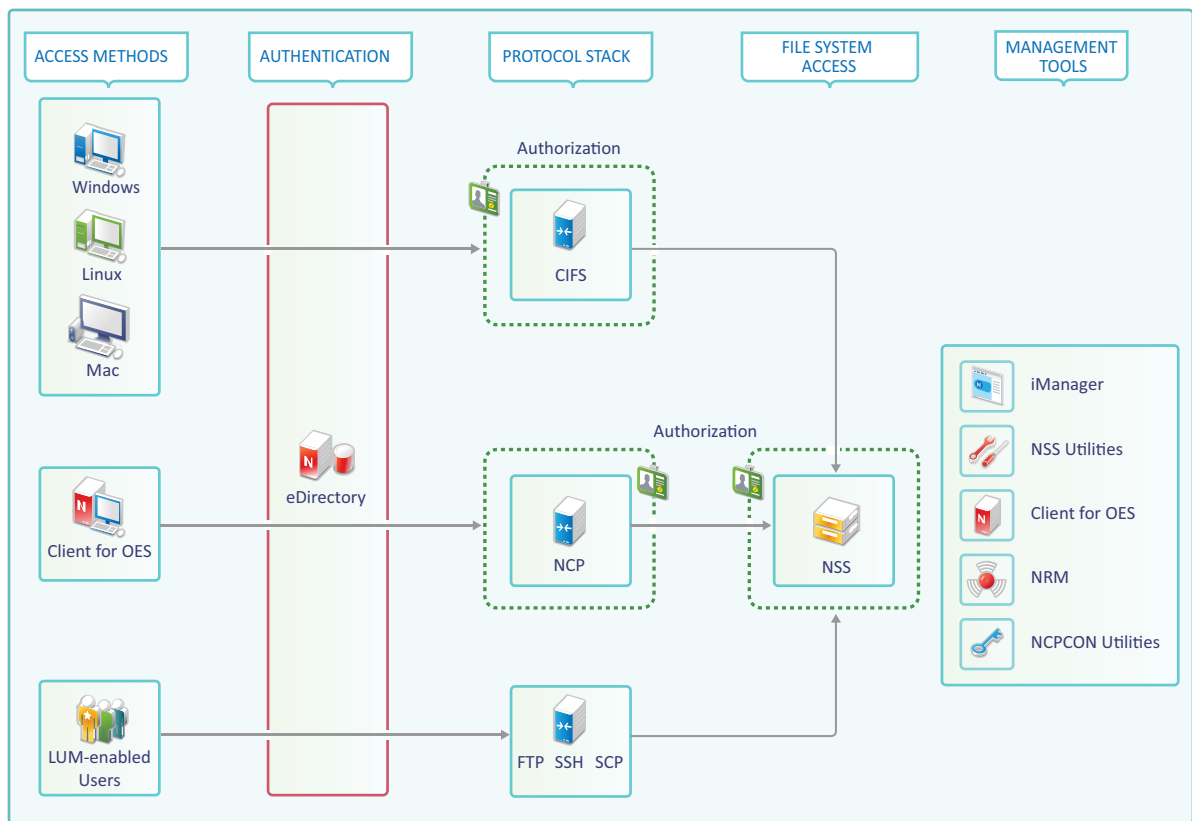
ACCESS METHODS

AUTHENTICATION

PROTOCOL STACK

FILE SYSTEM ACCESS

MANAGEMENT TOOLS

Windows

Linux

Mac

Authorization

CIFS

eDirectory

Authorization

Client for OES

NCP

NSS

LUM-enabled Users

FTP SSH SCP

iManager

NSS Utilities

Client for OES

NRM

NCPCON Utilities